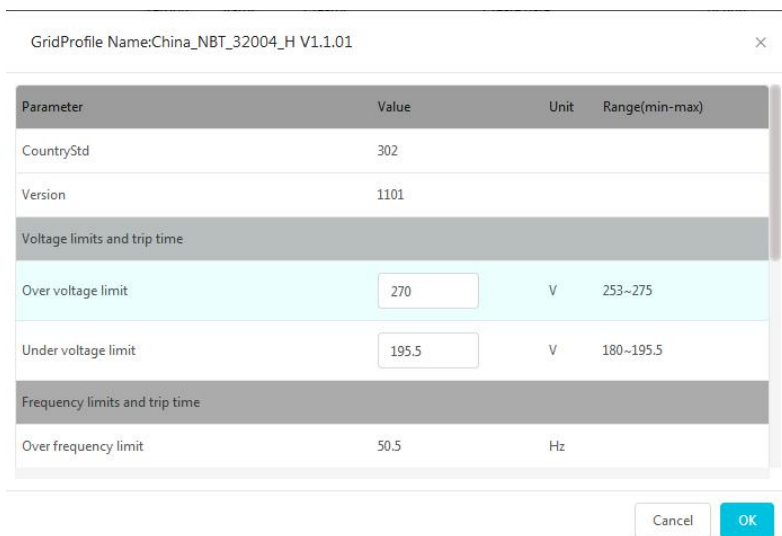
GridProfile Name:China_NBT_32004_H V1.1.01

×

| Parameter | Value | Unit | Range(min-max) |
|---|---|---|---|
| CountryStd | 302 | | |
| Version | 1101 | | |
| Voltage limits and trip time | | | |
| Over voltage limit | 270 | V | 253~275 |
| Under voltage limit | 195.5 | V | 180~195.5 |
| Frequency limits and trip time | | | |
| Over frequency limit | 50.5 | Hz | |

Cancel OK